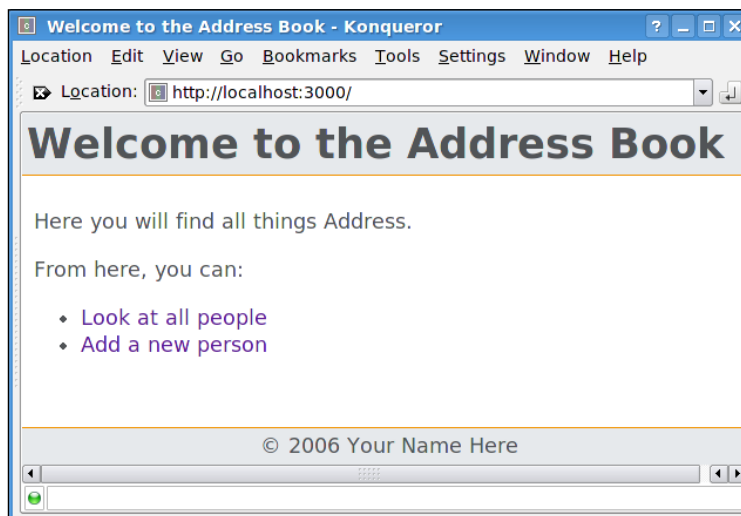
Welcome to the Address Book - Konqueror

Location Edit View Go Bookmarks Tools Settings Window Help

Location: http://localhost:3000/

Welcome to the Address Book

Here you will find all things Address.

From here, you can:

- Look at all people
- Add a new person

© 2006 Your Name Here